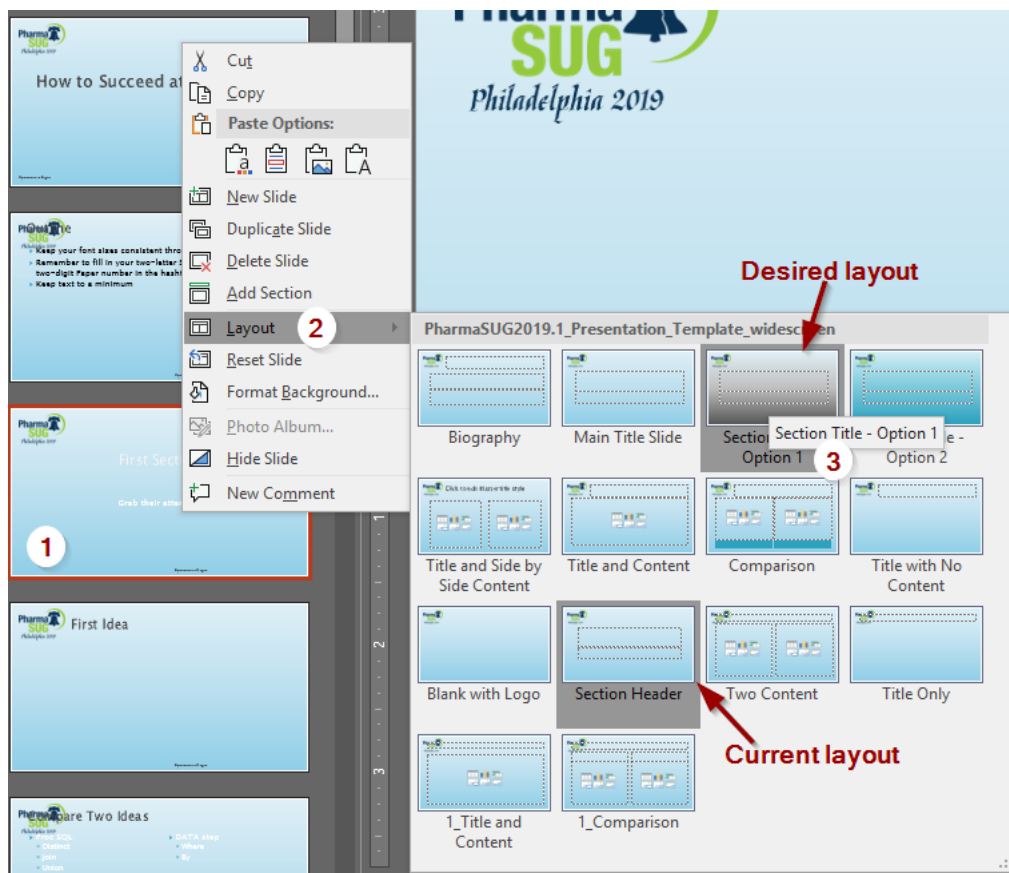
Pharma SUG Philadelphia 2019

Pharma SUG Philadelphia 2019

How to Succeed at

Cut
Copy
Paste Options:
New Slide
Duplicate Slide
Delete Slide
Add Section
Layout 2
Reset Slide
Format Background...
Photo Album...
Hide Slide
New Comment

Outline
Keep your font sizes consistent thro
Remember to fill in your two-letter
two-digit Paper number in the hash
Keep text to a minimum

First Sect
Grab their atte
1

First Idea

Compare Two Ideas
DATA step

Desired layout

PharmaSUG2019.1_Presentation_Template_widescreen

Biography
Main Title Slide
Section Title - Option 1
Section Title - Option 1
Section Title - Option 2
3
Title and Side by Side Content
Title and Content
Comparison
Title with No Content
Blank with Logo
Section Header
Two Content
Title Only
1_Title and Content
1_Comparison

Current layout